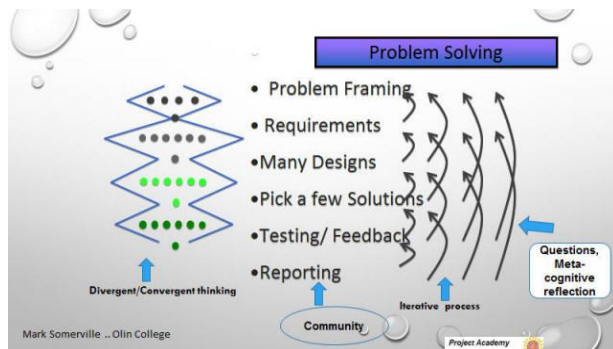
Problem Solving

• Problem Framing
• Requirements
•Many Designs
•Pick a few Solutions
•Testing/ Feedback
•Reporting

Divergent/Convergent thinking

Iterative process

Questions, Meta-cognitive reflection

Community

Mark Somerville .. Olin College

Project Academy